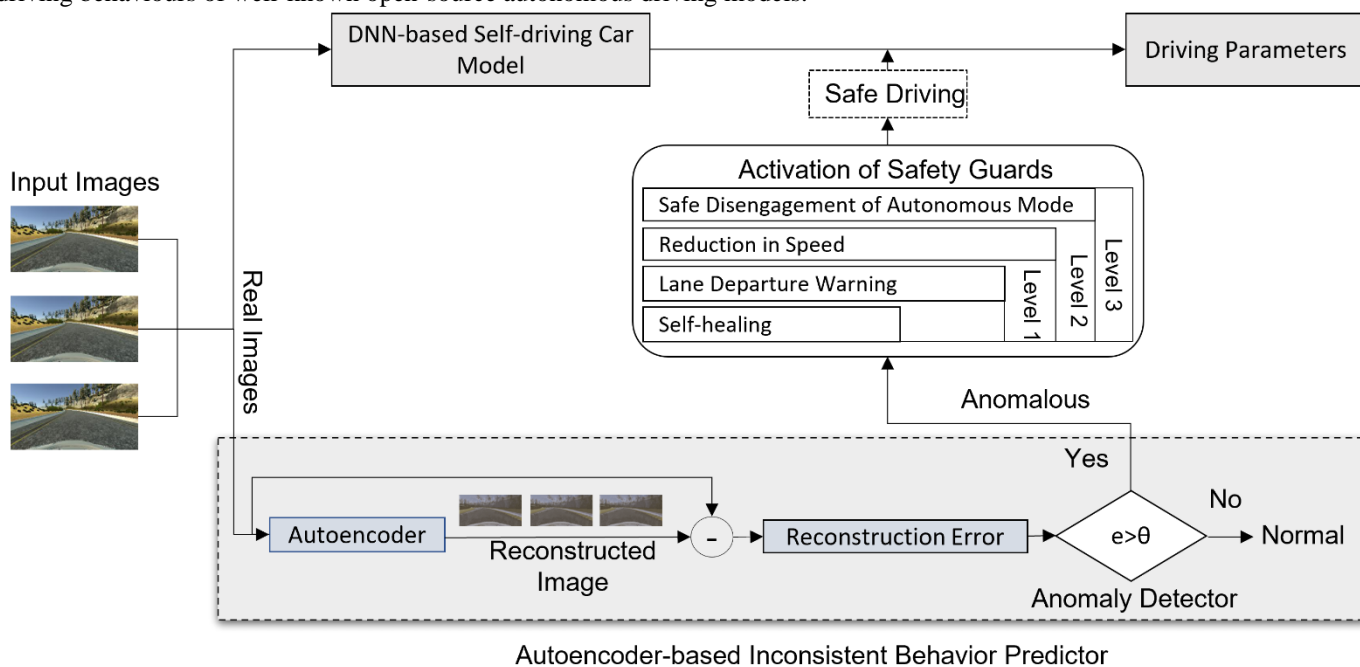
driving behaviours of well-known open-source autonomous driving models.

DNN-based Self-driving Car Model

Driving Parameters

Safe Driving

Input Images

Real Images

Activation of Safety Guards

Safe Disengagement of Autonomous Mode

Reduction in Speed

Lane Departure Warning

Self-healing

Level 1

Level 2

Level 3

Anomalous

Yes

No

Autoencoder

-

Reconstruction Error

$e>\theta$

Normal

Reconstructed Image

Anomaly Detector

Autoencoder-based Inconsistent Behavior Predictor